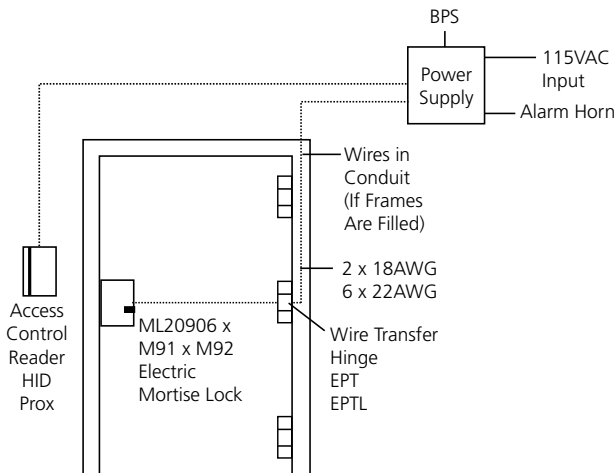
BPS

Power Supply

115VAC Input

Alarm Horn

Wires in Conduit (If Frames Are Filled)

2 x 18AWG
6 x 22AWG

Access Control Reader HID Prox

ML20906 x M91 x M92 Electric Mortise Lock

Wire Transfer Hinge
EPT
EPTL